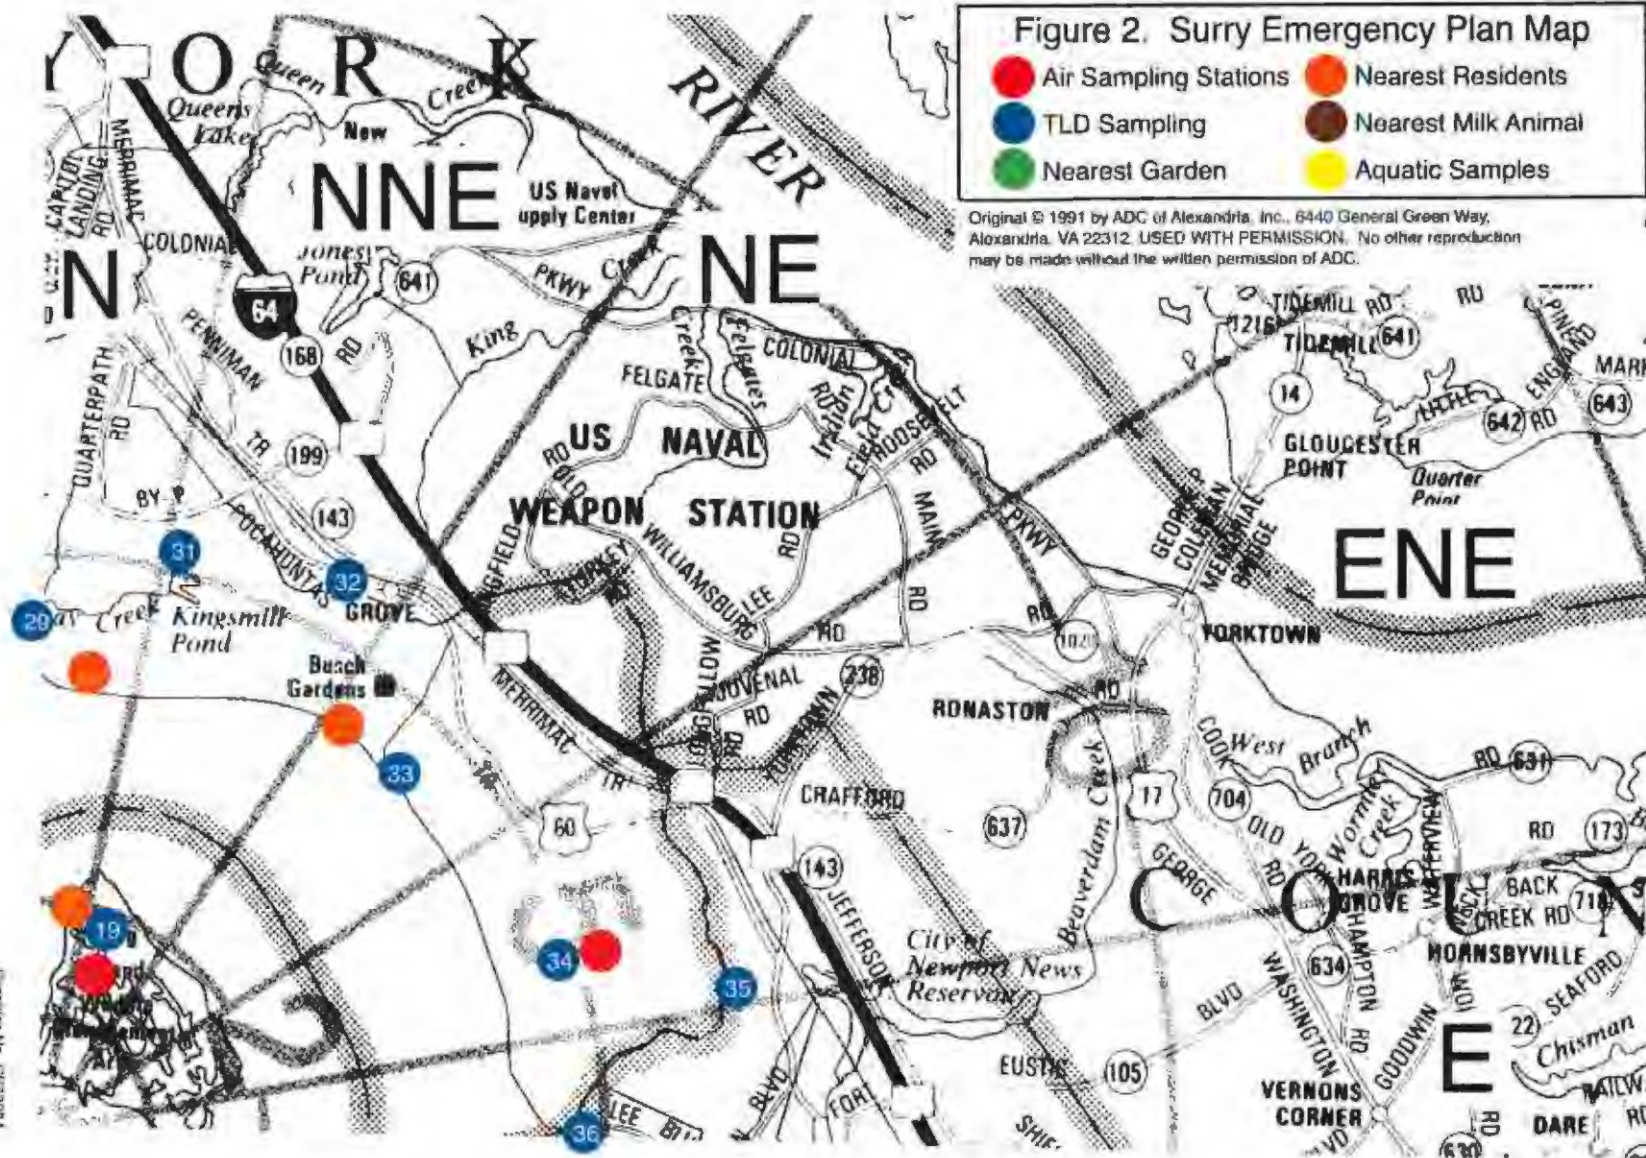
Figure 2. Surry Emergency Plan Map

Air Sampling Stations
Nearest Residents
TLD Sampling
Nearest Milk Animal
Nearest Garden
Aquatic Samples

Original © 1991 by ADC of Alexandria, Inc., 6440 General Green Way, Alexandria, VA 22312. USED WITH PERMISSION. No other reproduction may be made without the written permission of ADC.

Y O R K RIVER
Queen Creek
Queens Lake
New
NNE
US Naval Supply Center
Jones Pond
641
64
PKWY
Creek
NE
King
168
RD
PENNIMAN
COLONIAL
CAPITOL LANDING RD
MERRIMAC
N
QUARTERPATH RD
TR
199
BY-P
143
POCAHONTAS
31
32
29
Creek
Kingsmill Pond
GROVE
Busch Gardens
33
FELGATE
Felgates Creek
COLONIAL
Indian Field Cr
ROOSEVELT
US NAVAL WEAPON STATION
OLD RD
RD
LEE
WILLIAMSBURG
SPRINGFIELD
TURKEY
MAIN
RD
PKWY
RD
RD
1020
RD
JUVENAL
HOLLOW
RD
238
YORKTOWN
MERRIMAC TR
60
143
JEFFERSON
CRAFFORD
RDNASTON
RD
637
Beaverdam Creek
City of Newport News Reservoir
34
35
36
LEE
BLVD
FORT
EUSTIS
105
SHIE
TIDEMILL RD
1216
TIDEMILL
641
14
RD
ENGLAND
PINES
MARI
LITTLE
642 RD
643
GLOUCESTER POINT
Quarter Point
GEORGE COLEMAN MEMORIAL BRIDGE
ENE
YORKTOWN
COOK
West Branch
17
704
OLD YORK
GEORGE
HAMPTON
WASHINGTON
HARRIS GROVE
Wormley Creek
WATERVIEW
RD
631
RD
173
BACK CREEK RD
718
HORNSBYVILLE
634
RD
BLVD
RD
GOODWIN
SEAFORD
22
Chisman
RAILWA
VERNONS CORNER
RD
DARE
C O U N
E
19